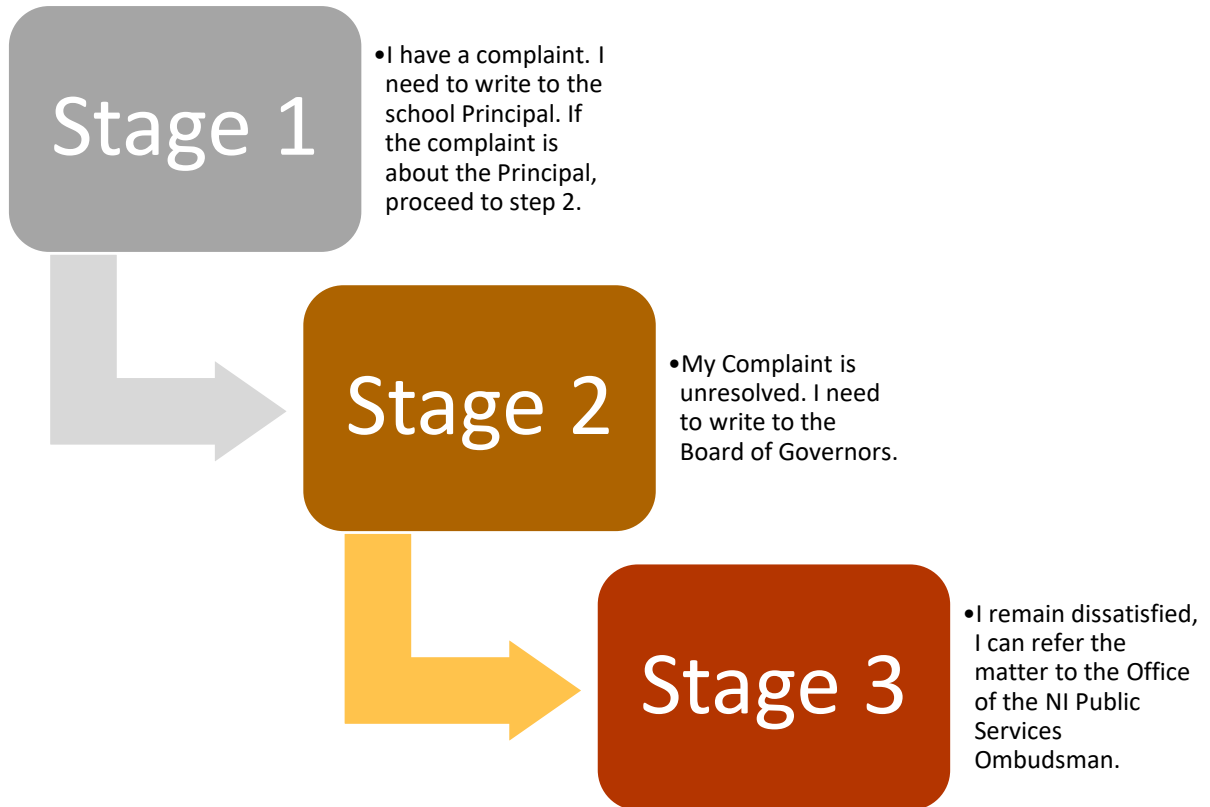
Stage 1

•I have a complaint. I need to write to the school Principal. If the complaint is about the Principal, proceed to step 2.

Stage 2

•My Complaint is unresolved. I need to write to the Board of Governors.

Stage 3

•I remain dissatisfied, I can refer the matter to the Office of the NI Public Services Ombudsman.